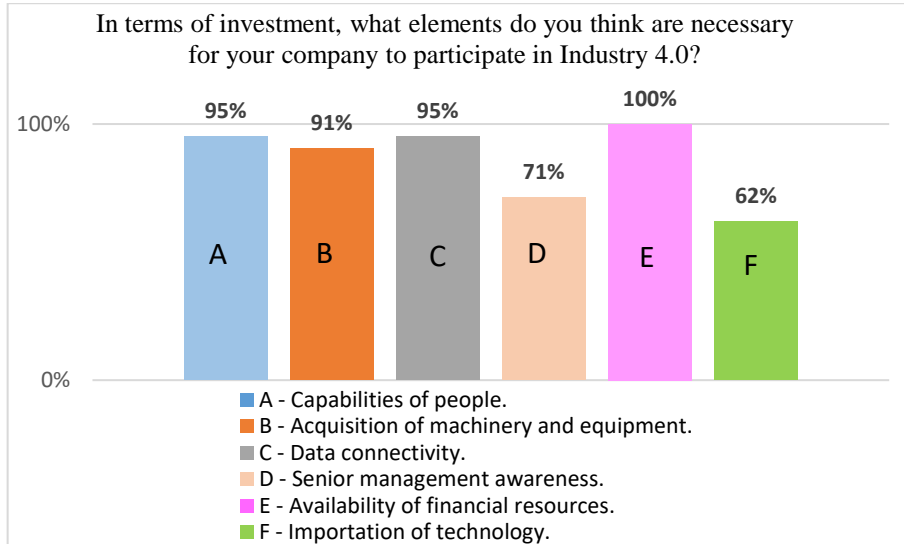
In terms of investment, what elements do you think are necessary for your company to participate in Industry 4.0?

100%

0%

95%
A

91%
B

95%
C

71%
D

100%
E

62%
F

A - Capabilities of people.
B - Acquisition of machinery and equipment.
C - Data connectivity.
D - Senior management awareness.
E - Availability of financial resources.
F - Importation of technology.